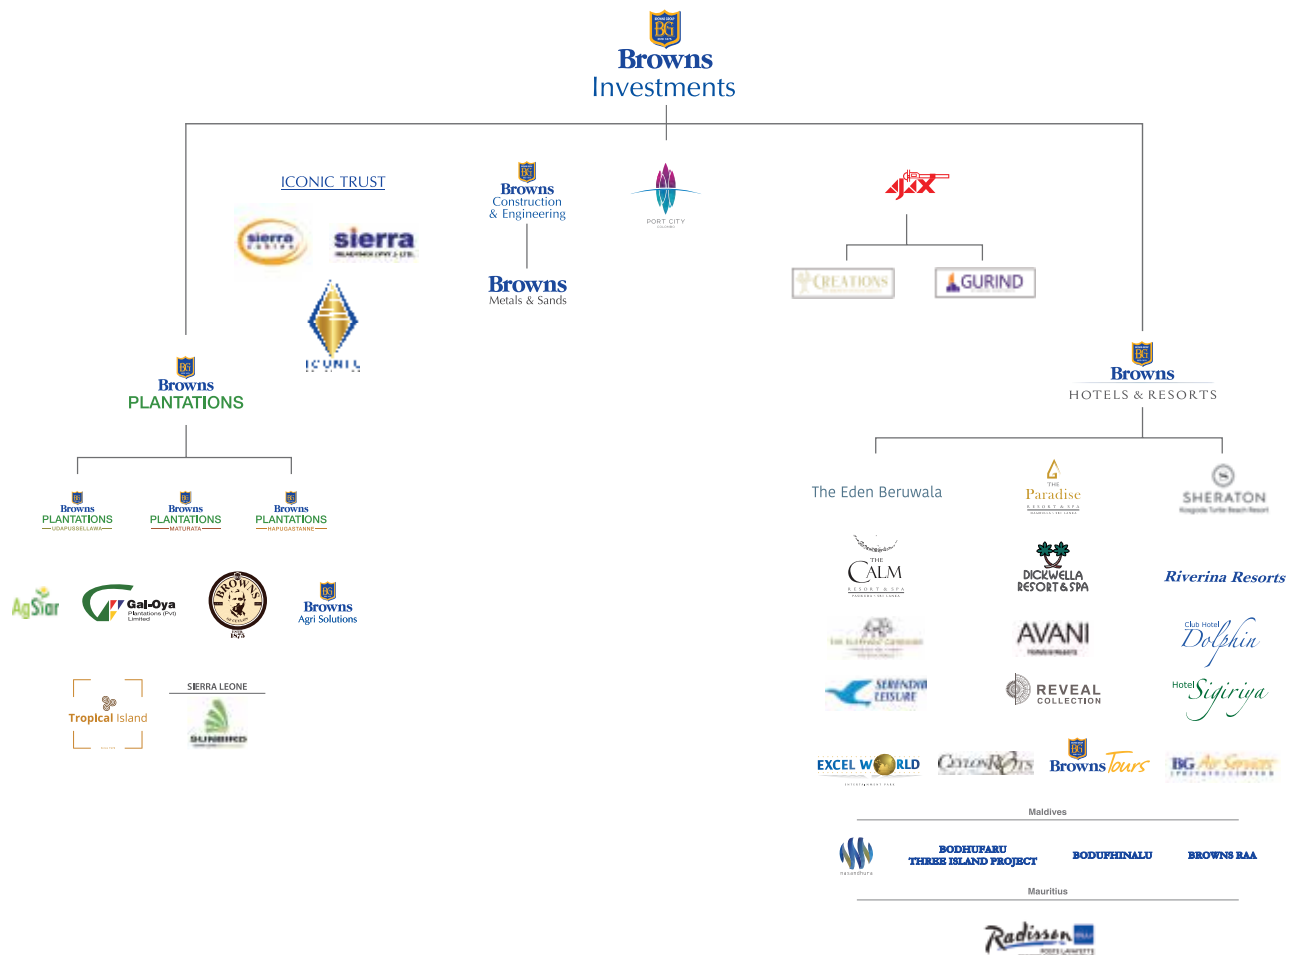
BG
Browns
Investments

ICONIC TRUST

sierra

sierra

ICONIC

Browns
Construction
& Engineering

Browns
Metals & Sands

PORT CITY

AJAX

CREATIONS

GURIND

Browns
PLANTATIONS

Browns
PLANTATIONS
UDAPUSSELLAWA

Browns
PLANTATIONS
MATURATA

Browns
PLANTATIONS
HAPUGASTANNE

AgStar

Gal-Oya
Plantations (Pvt) Limited

BROWNS
1875

Browns
Agri Solutions

Tropical Island

SIERRA LEONE

SUNBIRD

Browns
HOTELS & RESORTS

The Eden Beruwala

THE
Paradise
RESORT & SPA

SHERATON
Kosgoda Turtle Beach Resort

THE
CALM
RESORT & SPA

DICKWELLA
RESORT & SPA

Riverina Resorts

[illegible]

AVANI

Club Hotel
Dolphin

SERENDIB
LEISURE

REVEAL
COLLECTION

Hotel
Sigiriya

EXCEL WORLD

CEYLON ROOTS

Browns Tours

BG Air Services

Maldives

BODHUFARU
THREE ISLAND PROJECT

BODUFHINALU

BROWNS RAA

Mauritius

Radisson BLU
POINTE AUX PIMENTS